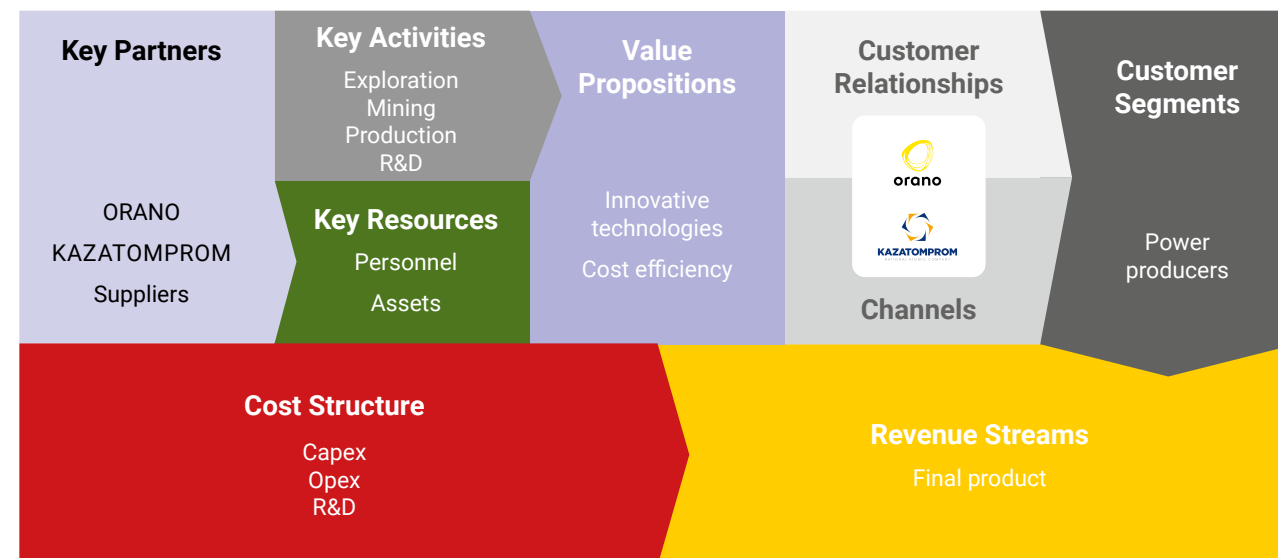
Key Partners

ORANO
KAZATOMPROM
Suppliers

Key Activities
Exploration
Mining
Production
R&D

Key Resources
Personnel
Assets

Value Propositions

Innovative technologies
Cost efficiency

Customer Relationships

orano

KAZATOMPROM

Channels

Customer Segments

Power producers

Cost Structure
Capex
Opex
R&D

Revenue Streams
Final product